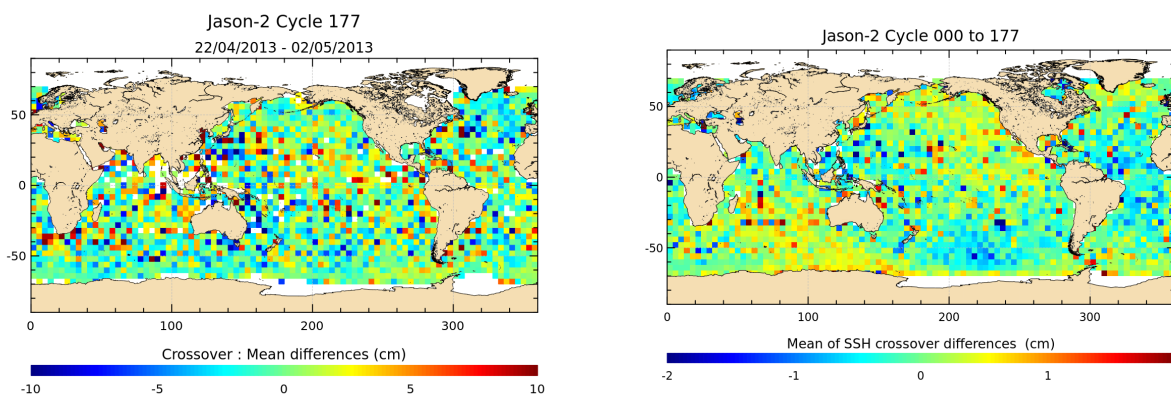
Jason-2 Cycle 177
22/04/2013 - 02/05/2013

50
0
-50

0 100 200 300

Crossover : Mean differences (cm)

-10 -5 0 5 10

Jason-2 Cycle 000 to 177

50
0
-50

0 100 200 300

Mean of SSH crossover differences (cm)

-2 -1 0 1